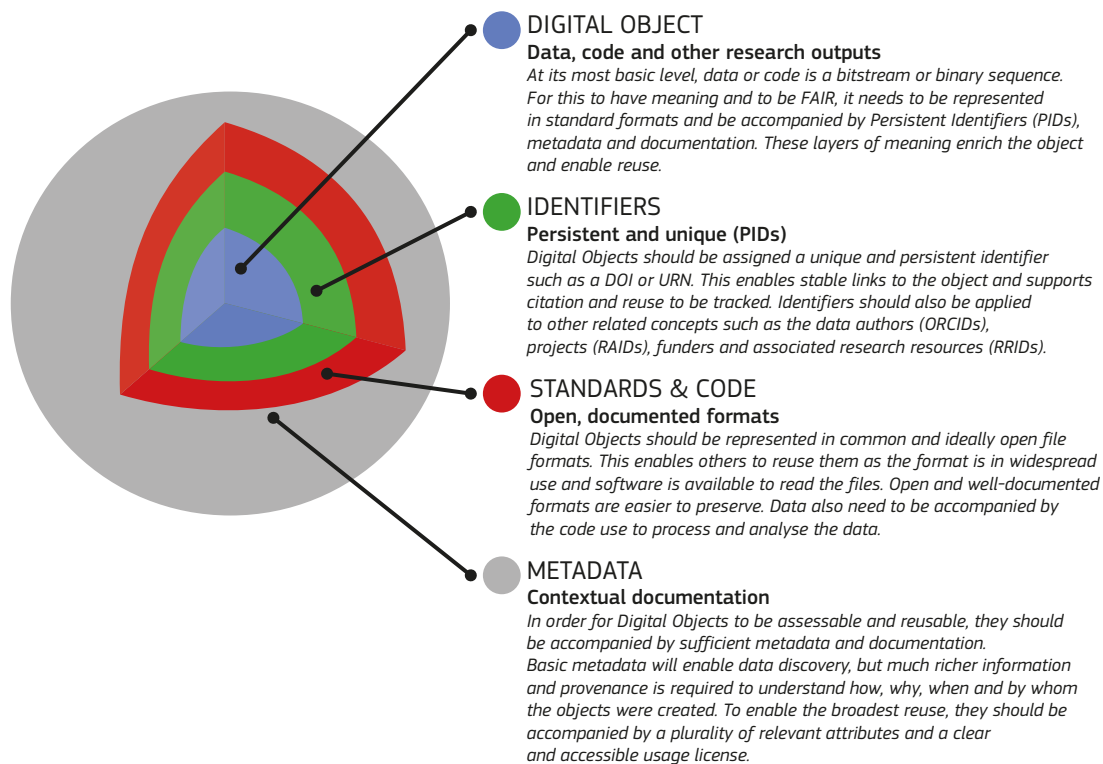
DIGITAL OBJECT
Data, code and other research outputs
At its most basic level, data or code is a bitstream or binary sequence. For this to have meaning and to be FAIR, it needs to be represented in standard formats and be accompanied by Persistent Identifiers (PIDs), metadata and documentation. These layers of meaning enrich the object and enable reuse.

IDENTIFIERS
Persistent and unique (PIDs)
Digital Objects should be assigned a unique and persistent identifier such as a DOI or URN. This enables stable links to the object and supports citation and reuse to be tracked. Identifiers should also be applied to other related concepts such as the data authors (ORCIDs), projects (RAIDs), funders and associated research resources (RRIDs).

STANDARDS & CODE
Open, documented formats
Digital Objects should be represented in common and ideally open file formats. This enables others to reuse them as the format is in widespread use and software is available to read the files. Open and well-documented formats are easier to preserve. Data also need to be accompanied by the code use to process and analyse the data.

METADATA
Contextual documentation
In order for Digital Objects to be assessable and reusable, they should be accompanied by sufficient metadata and documentation. Basic metadata will enable data discovery, but much richer information and provenance is required to understand how, why, when and by whom the objects were created. To enable the broadest reuse, they should be accompanied by a plurality of relevant attributes and a clear and accessible usage license.